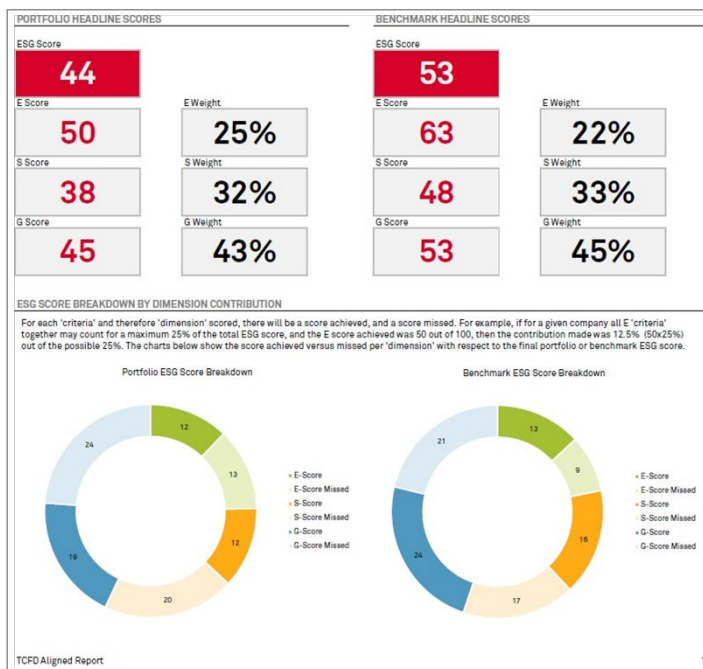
PORTFOLIO HEADLINE SCORES

ESG Score
44

E Score
50

E Weight
25%

S Score
38

S Weight
32%

G Score
45

G Weight
43%

BENCHMARK HEADLINE SCORES

ESG Score
53

E Score
63

E Weight
22%

S Score
48

S Weight
33%

G Score
53

G Weight
45%

ESG SCORE BREAKDOWN BY DIMENSION CONTRIBUTION

For each 'criteria' and therefore 'dimension' scored, there will be a score achieved, and a score missed. For example, if for a given company all E 'criteria' together may count for a maximum 25% of the total ESG score, and the E score achieved was 50 out of 100, then the contribution made was 12.5% (50x25%) out of the possible 25%. The charts below show the score achieved versus missed per 'dimension' with respect to the final portfolio or benchmark ESG score.

Portfolio ESG Score Breakdown

12
13
12
20
19
24

E-Score
E-Score Missed
S-Score
S-Score Missed
G-Score
G-Score Missed

Benchmark ESG Score Breakdown

13
9
16
17
24
21

E-Score
E-Score Missed
S-Score
S-Score Missed
G-Score
G-Score Missed

TCFD Aligned Report